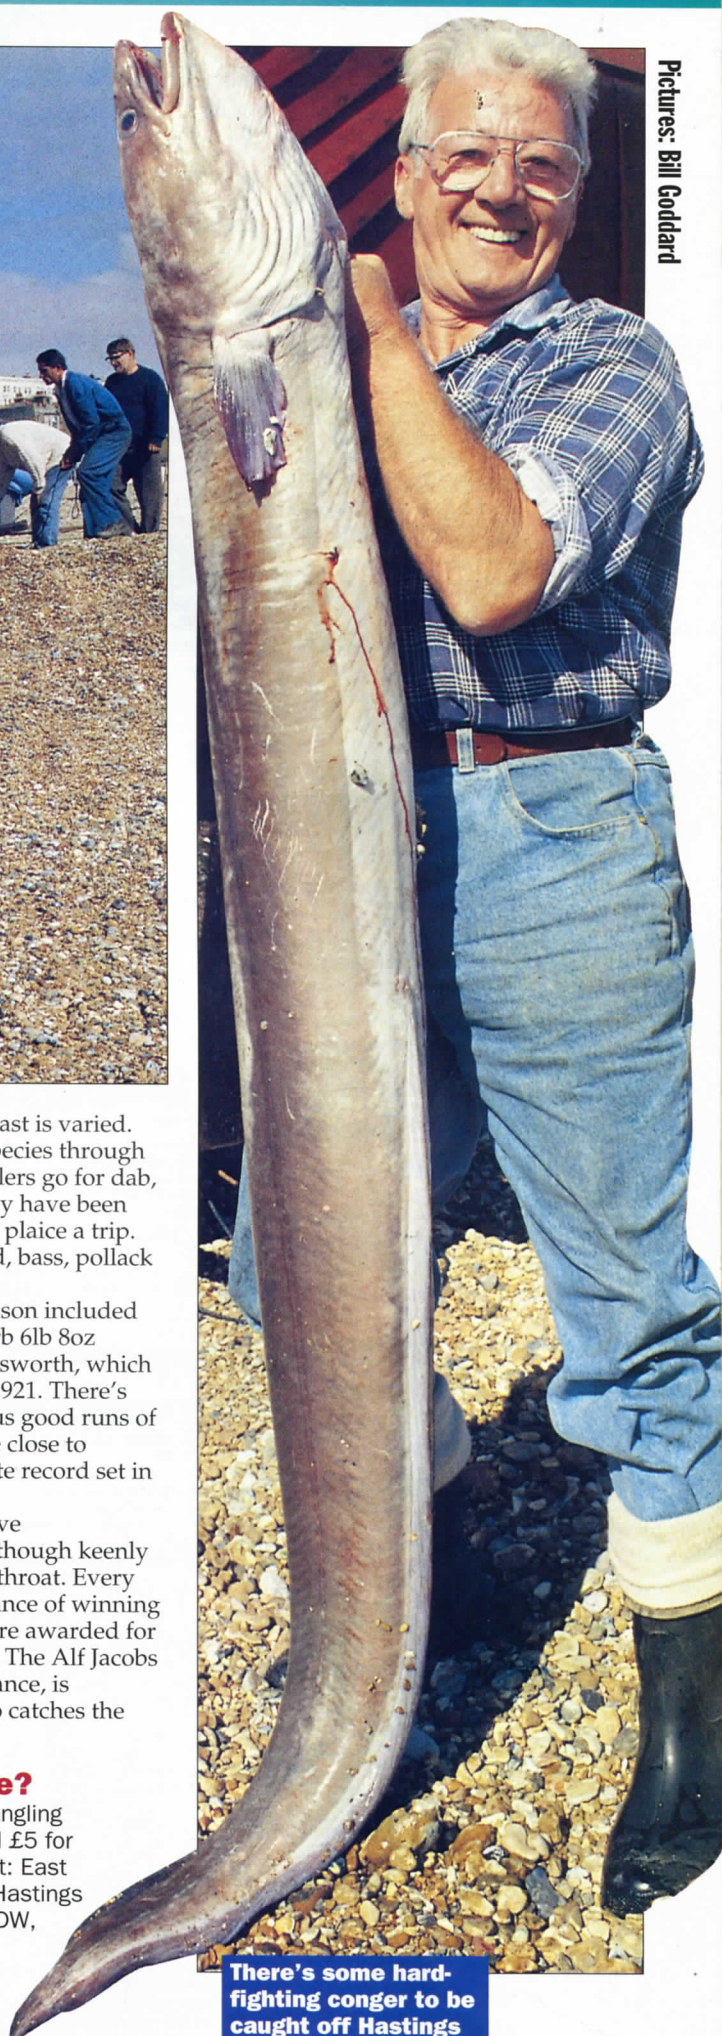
Pictures: Bill Goddard

ast is varied. pecies through lers go for dab, y have been plaice a trip. d, bass, pollack

son included b 6lb 8oz sworth, which 921. There's us good runs of close to te record set in

ve though keenly throat. Every nce of winning re awarded for The Alf Jacobs ance, is o catches the

e?

ngling l £5 for t: East Hastings OW,

There's some hard-fighting conger to be caught off Hastings